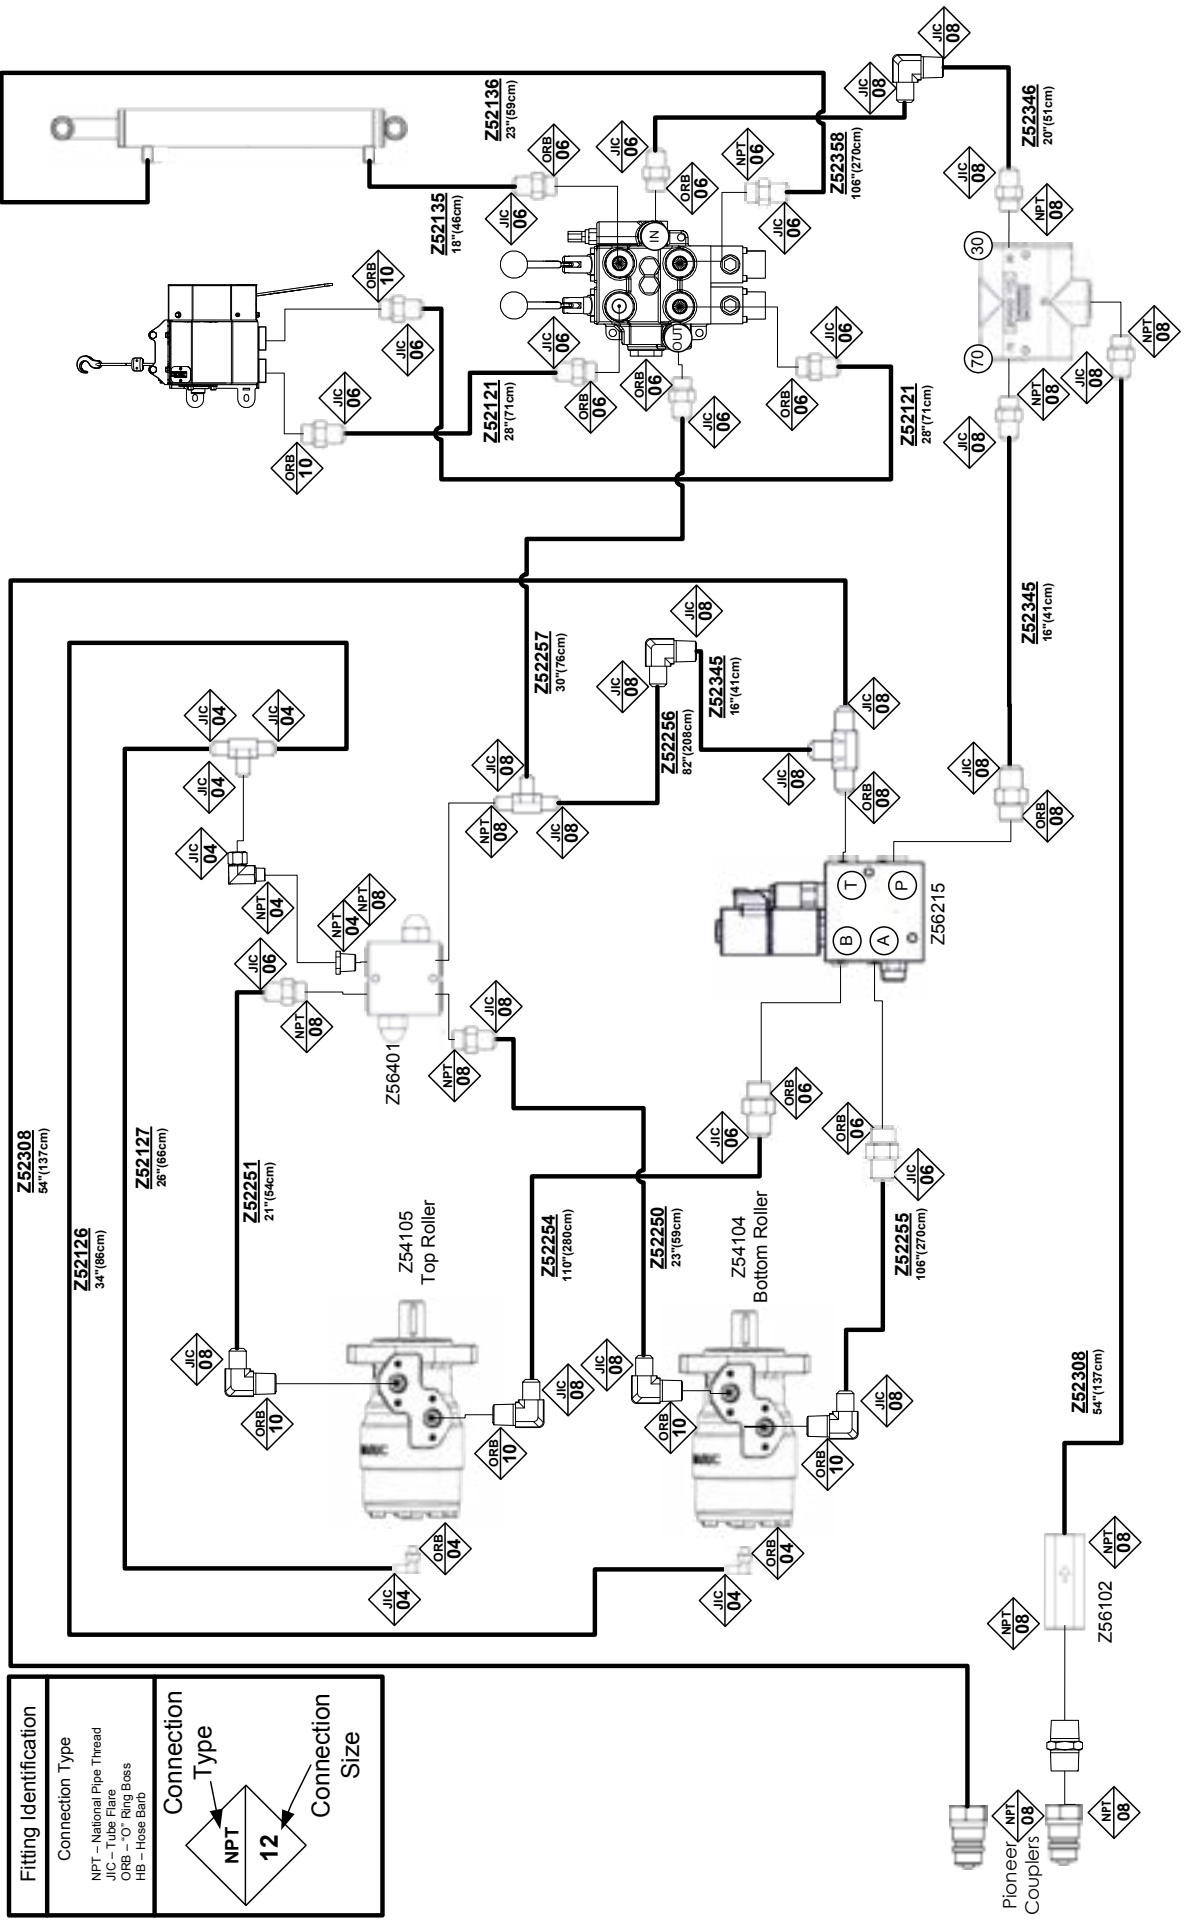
Fitting Identification

Connection Type

NPT – National Pipe Thread
JIC – Tube Flare
ORB – "O" Ring Boss
HB – Hose Barb

Connection Type

NPT

12

Connection Size

Z52136
23"(59cm)

Z52358
106"(270cm)

Z52346
20"(51cm)

Z52135
18"(46cm)

Z52121
28"(71cm)

Z52121
28"(71cm)

Z52257
30"(76cm)

Z52256
82"(208cm)

Z52345
16"(41cm)

Z52345
16"(41cm)

Z52308
54"(137cm)

Z52127
26"(66cm)

Z52251
21"(54cm)

Z52126
34"(86cm)

Z52254
110"(280cm)

Z52250
23"(59cm)

Z52255
106"(270cm)

Z52308
54"(137cm)

JIC 08
JIC 08
JIC 06
ORB 06
NPT 06
ORB 06
JIC 06
JIC 06
JIC 08
NPT 08
ORB 10
JIC 06
IN
OUT
JIC 06
ORB 06
ORB 06
JIC 06
JIC 06
ORB 06
JIC 06
ORB 10
30
70
NPT 08
JIC 08
NPT 08
JIC 08

JIC 08
JIC 08
JIC 08
JIC 04
JIC 04
JIC 04
JIC 08
JIC 08
NPT 08
JIC 08
JIC 04
NPT 04
NPT 04
NPT 08
ORB 08
JIC 08
ORB 08
JIC 06
NPT 08
JIC 08
NPT 08

T
P
B
A
Z56215

Z56401

JIC 06
ORB 06
ORB 06
JIC 06

Z54105
Top Roller

Z54104
Bottom Roller

JIC 08
ORB 10
ORB 10
JIC 08
JIC 08
ORB 10
ORB 10
JIC 08

ORB 04
JIC 04
ORB 04
JIC 04

NPT 08
Z56102
NPT 08

Pioneer Couplers
NPT 08
NPT 08